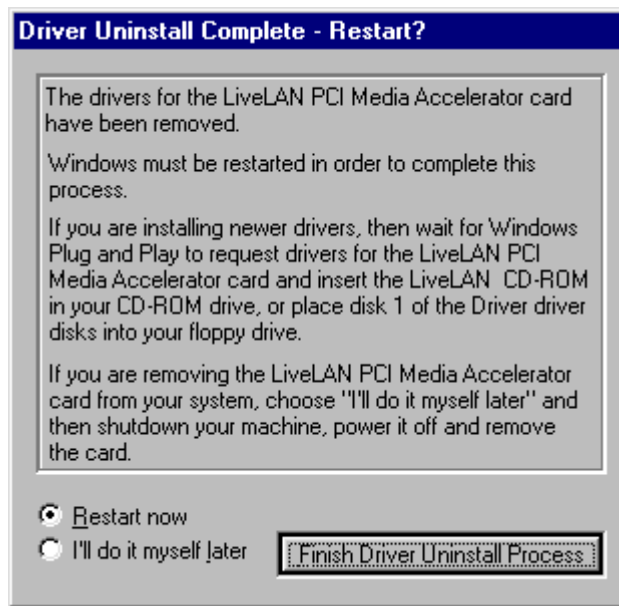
Driver Uninstall Complete - Restart?

The drivers for the LiveLAN PCI Media Accelerator card have been removed.

Windows must be restarted in order to complete this process.

If you are installing newer drivers, then wait for Windows Plug and Play to request drivers for the LiveLAN PCI Media Accelerator card and insert the LiveLAN CD-ROM in your CD-ROM drive, or place disk 1 of the Driver driver disks into your floppy drive.

If you are removing the LiveLAN PCI Media Accelerator card from your system, choose "I'll do it myself later" and then shutdown your machine, power it off and remove the card.

Restart now

I'll do it myself later

Finish Driver Uninstall Process